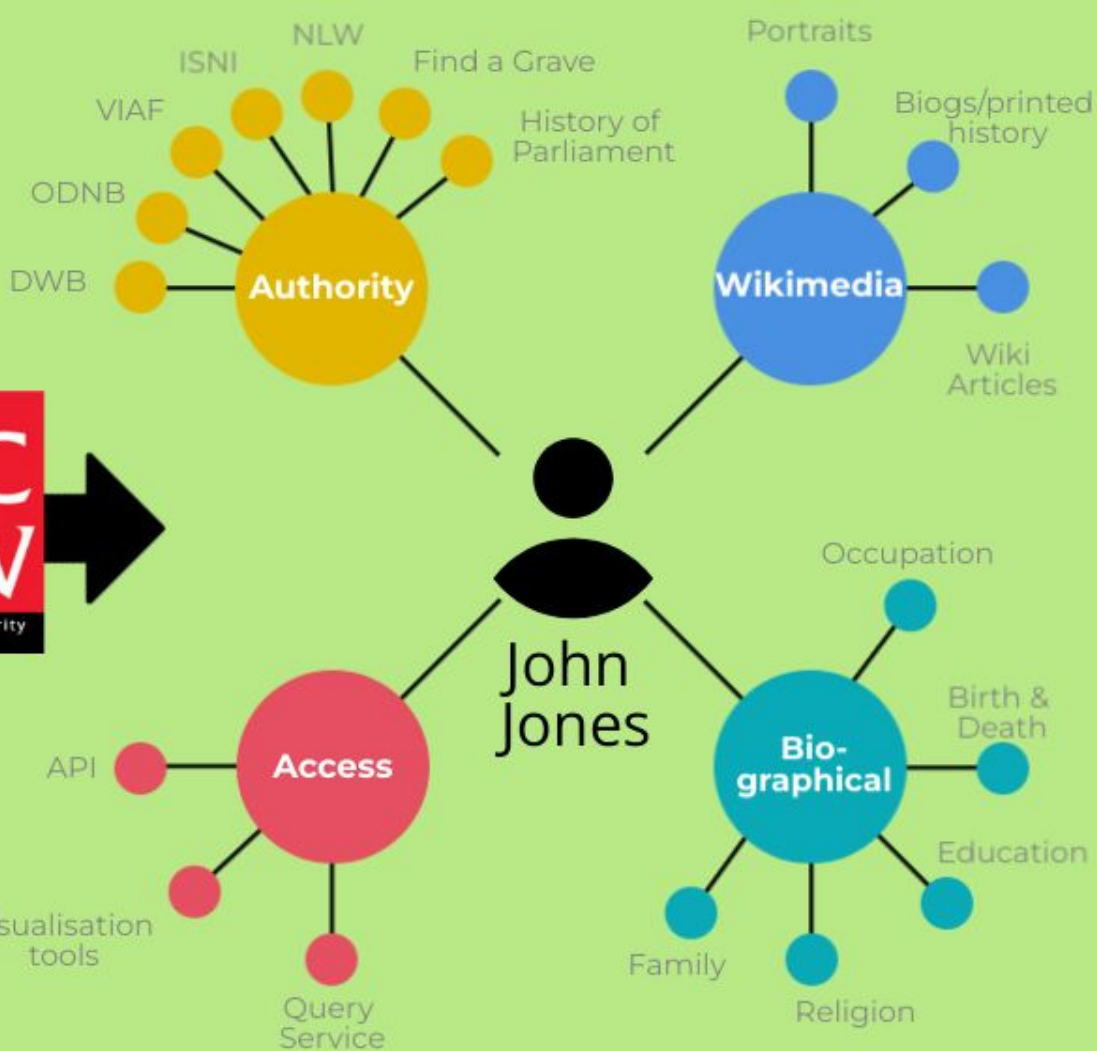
NLW
ISNI
Find a Grave
VIAF
History of Parliament
ODNB
DWB
Authority

Portraits
Biogs/printed history
Wikimedia
Wiki Articles

C
V
rity

John Jones

Occupation
Birth & Death
Bio-graphical
Education
Family
Religion

API
Access
sualisation tools
Query Service